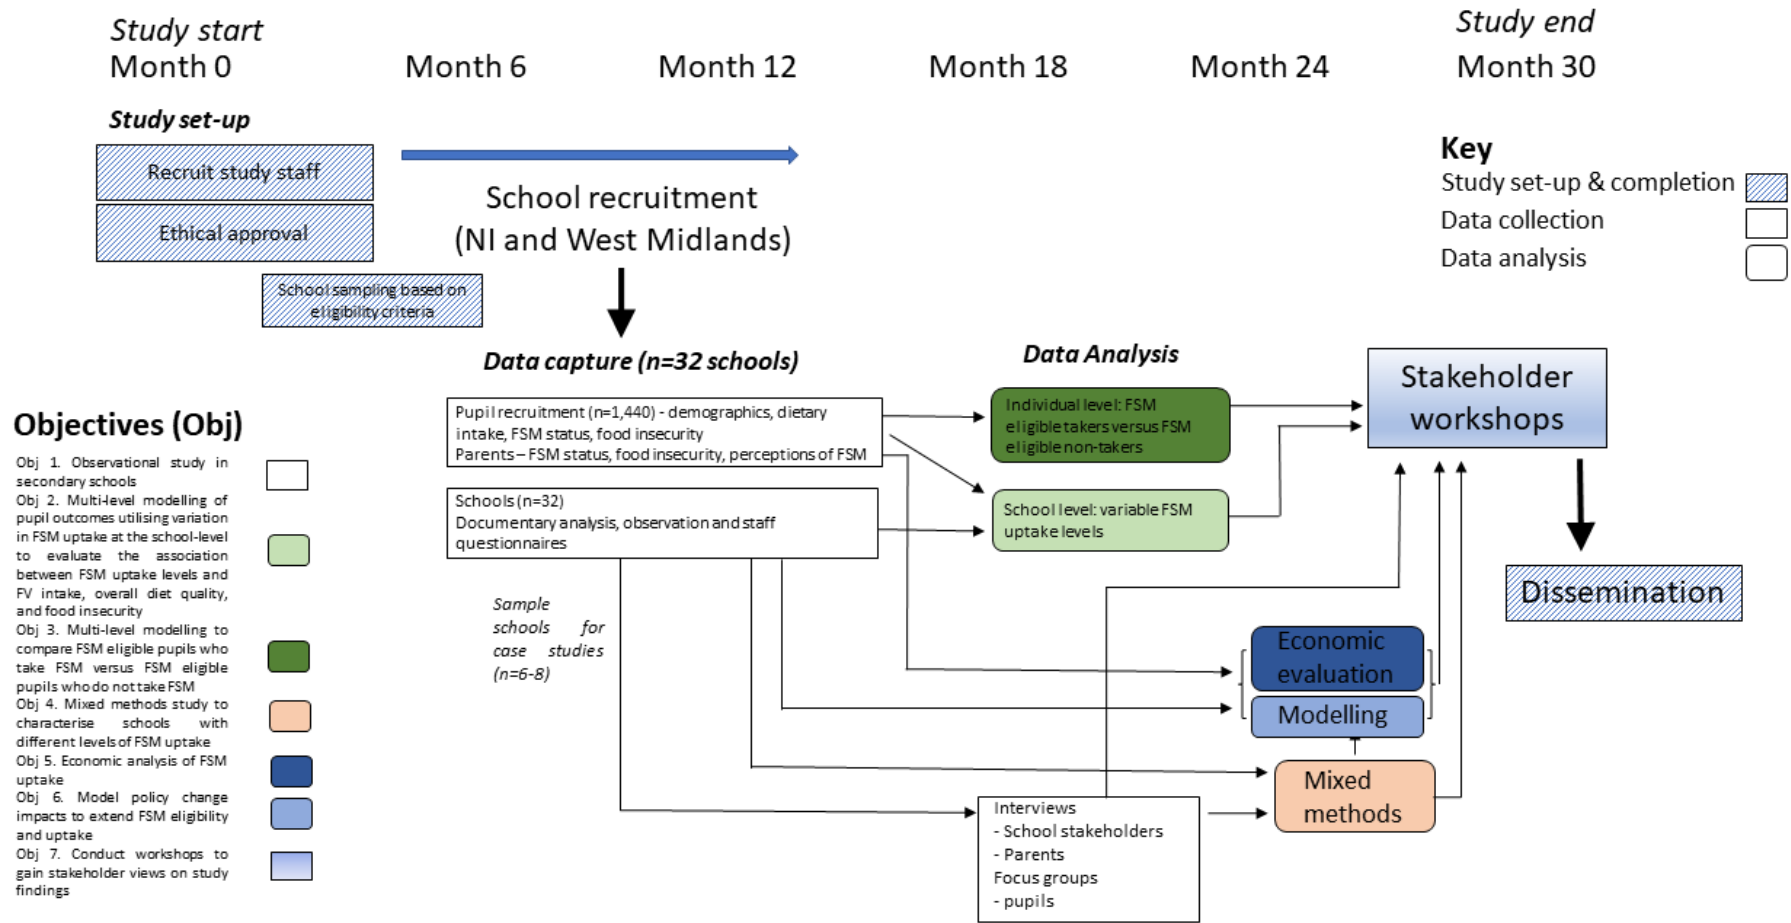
Study start
Month 0

Month 6

Month 12

Month 18

Month 24

Study end
Month 30

Study set-up

Recruit study staff

Ethical approval

School sampling based on eligibility criteria

School recruitment (NI and West Midlands)

Key
Study set-up & completion
Data collection
Data analysis

Data capture (n=32 schools)

Data Analysis

Stakeholder workshops

Objectives (Obj)

Obj 1. Observational study in secondary schools
Obj 2. Multi-level modelling of pupil outcomes utilising variation in FSM uptake at the school-level to evaluate the association between FSM uptake levels and FV intake, overall diet quality, and food insecurity
Obj 3. Multi-level modelling to compare FSM eligible pupils who take FSM versus FSM eligible pupils who do not take FSM
Obj 4. Mixed methods study to characterise schools with different levels of FSM uptake
Obj 5. Economic analysis of FSM uptake
Obj 6. Model policy change impacts to extend FSM eligibility and uptake
Obj 7. Conduct workshops to gain stakeholder views on study findings

Pupil recruitment (n=1,440) - demographics, dietary intake, FSM status, food insecurity
Parents – FSM status, food insecurity, perceptions of FSM

Individual level: FSM eligible takers versus FSM eligible non-takers

Schools (n=32)
Documentary analysis, observation and staff questionnaires

School level: variable FSM uptake levels

Dissemination

Sample schools for case studies (n=6-8)

Economic evaluation

Modelling

Mixed methods

Interviews
- School stakeholders
- Parents
Focus groups
- pupils